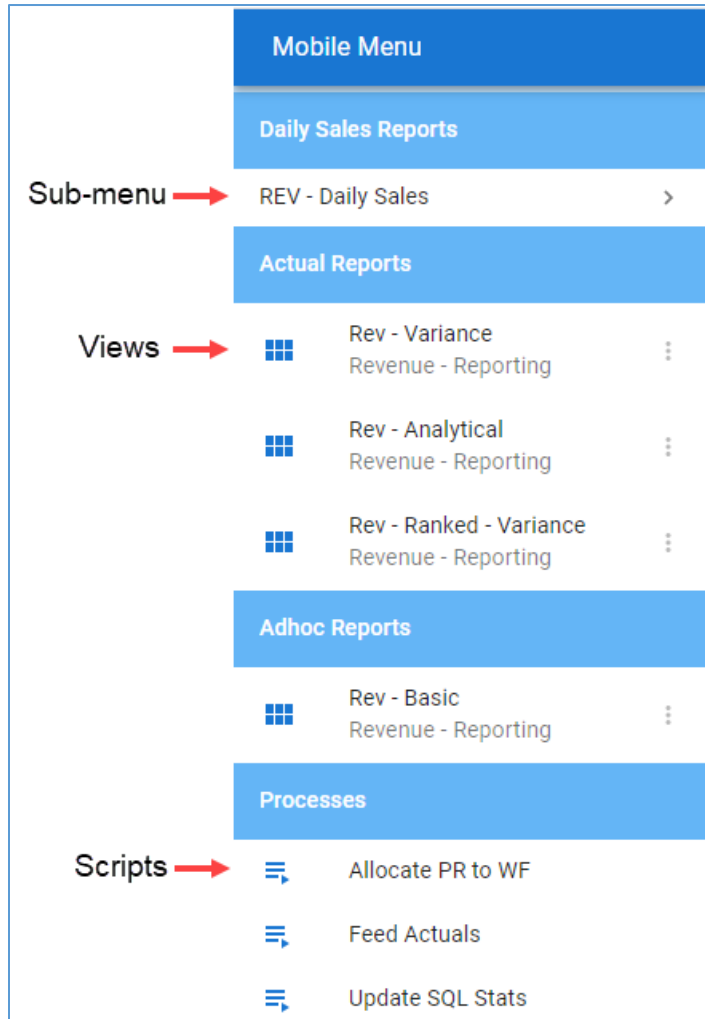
Mobile Menu

Daily Sales Reports

Sub-menu

REV - Daily Sales

Actual Reports

Views

Rev - Variance
Revenue - Reporting

Rev - Analytical
Revenue - Reporting

Rev - Ranked - Variance
Revenue - Reporting

Adhoc Reports

Rev - Basic
Revenue - Reporting

Processes

Scripts

Allocate PR to WF

Feed Actuals

Update SQL Stats